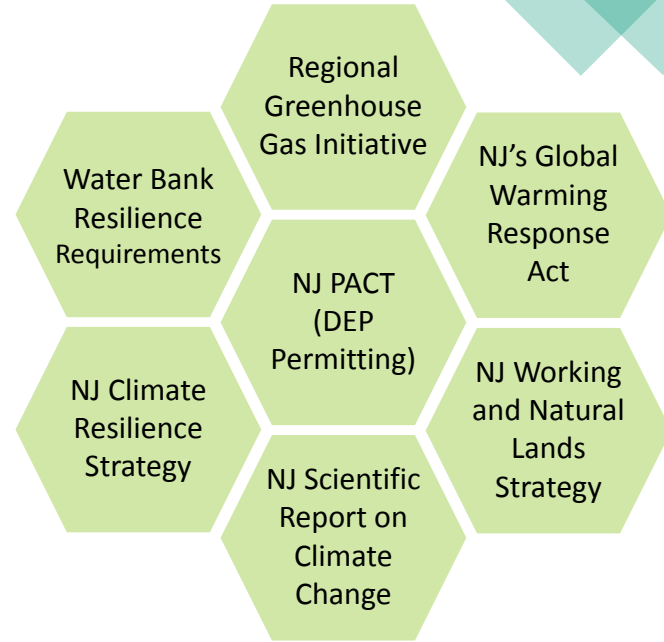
Regional Greenhouse Gas Initiative

Water Bank Resilience Requirements

NJ's Global Warming Response Act

NJ PACT (DEP Permitting)

NJ Climate Resilience Strategy

NJ Working and Natural Lands Strategy

NJ Scientific Report on Climate Change